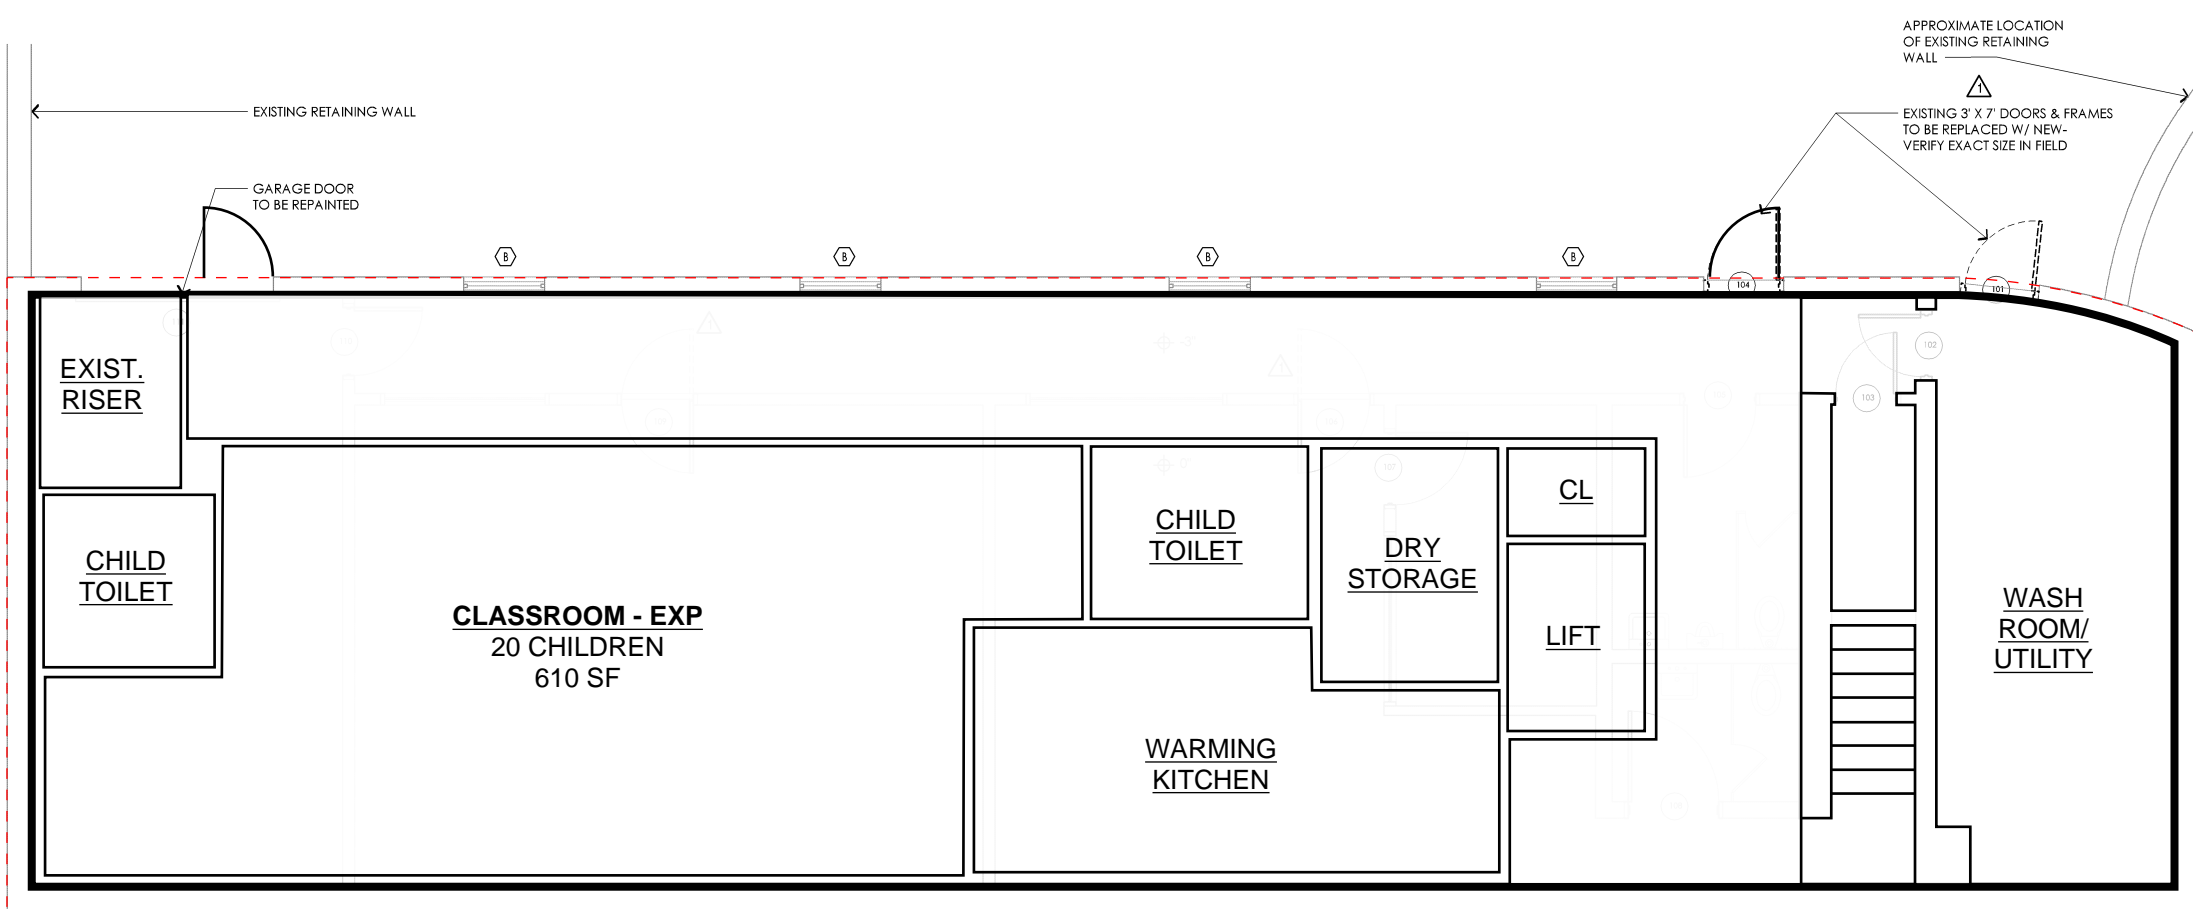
APPROXIMATE LOCATION OF EXISTING RETAINING WALL

1

EXISTING 3' X 7' DOORS & FRAMES TO BE REPLACED W/ NEW- VERIFY EXACT SIZE IN FIELD

EXISTING RETAINING WALL

GARAGE DOOR TO BE REPAINTED

B

B

B

B

104

101

102

103

EXIST. RISER

CHILD TOILET

CLASSROOM - EXP
20 CHILDREN
610 SF

CHILD TOILET

DRY STORAGE

CL

LIFT

WARMING KITCHEN

WASH ROOM/ UTILITY